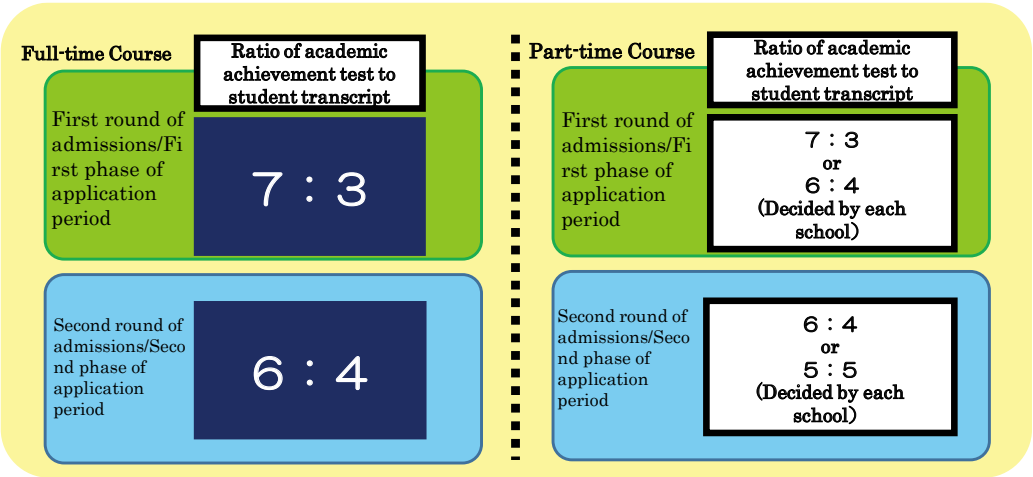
Full-time Course

Ratio of academic achievement test to student transcript

First round of admissions/First phase of application period

7：3

Second round of admissions/Second phase of application period

6：4

Part-time Course

Ratio of academic achievement test to student transcript

First round of admissions/First phase of application period

7：3
or
6：4
(Decided by each school)

Second round of admissions/Second phase of application period

6：4
or
5：5
(Decided by each school)